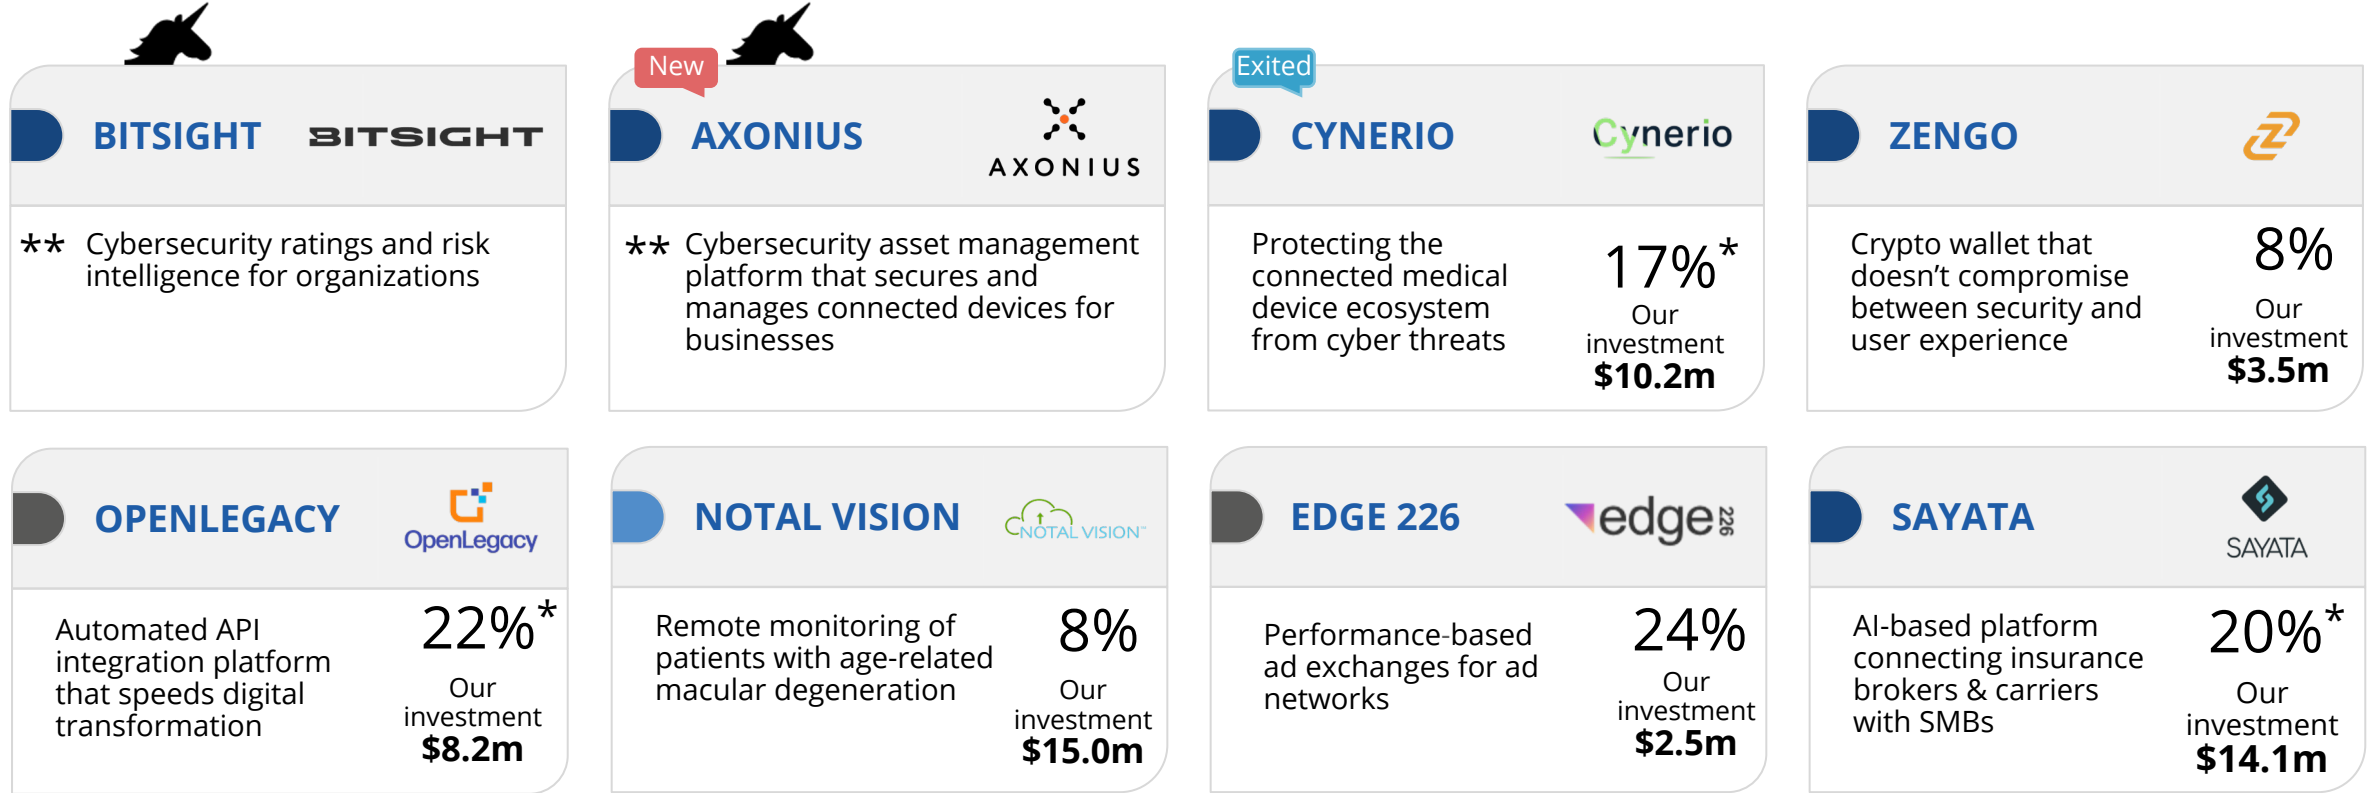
BITSIGHT BITSIGHT

** Cybersecurity ratings and risk intelligence for organizations

New

AXONIUS AXONIUS

** Cybersecurity asset management platform that secures and manages connected devices for businesses

Exited

CYNERIO Cynerio

Protecting the connected medical device ecosystem from cyber threats

17%*
Our investment
$10.2m

ZENGO

Crypto wallet that doesn't compromise between security and user experience

8%
Our investment
$3.5m

OPENLEGACY OpenLegacy

Automated API integration platform that speeds digital transformation

22%*
Our investment
$8.2m

NOTAL VISION NOTAL VISION

Remote monitoring of patients with age-related macular degeneration

8%
Our investment
$15.0m

EDGE 226 edge 226

Performance-based ad exchanges for ad networks

24%
Our investment
$2.5m

SAYATA SAYATA

AI-based platform connecting insurance brokers & carriers with SMBs

20%*
Our investment
$14.1m